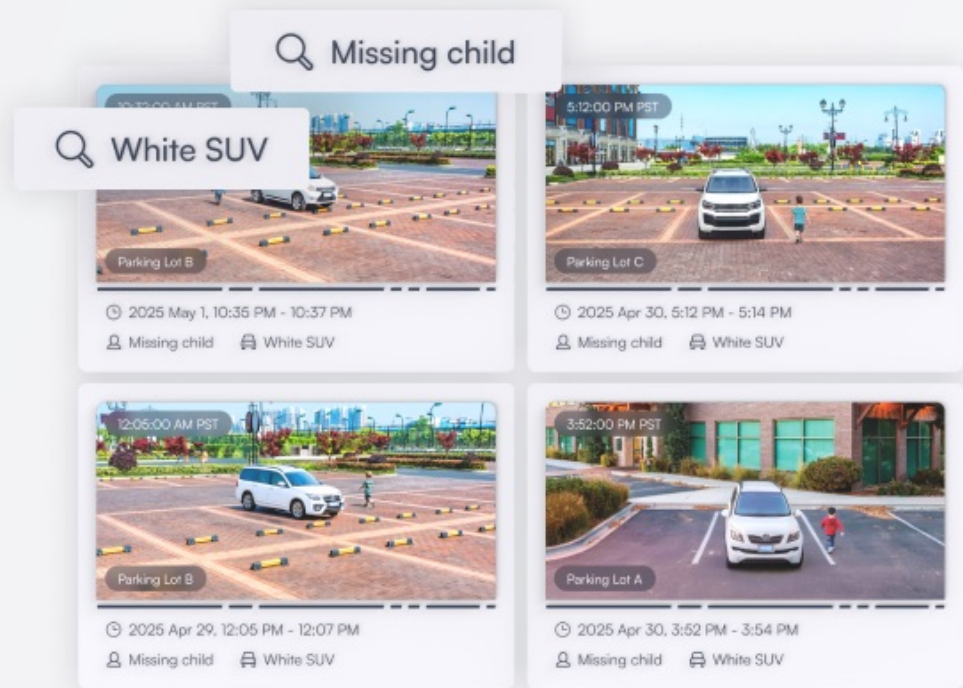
Missing child

White SUV

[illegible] AM PST

Parking Lot B

2025 May 1, 10:35 PM - 10:37 PM

Missing child White SUV

5:12:00 PM PST

Parking Lot C

2025 Apr 30, 5:12 PM - 5:14 PM

Missing child White SUV

12:05:00 AM PST

Parking Lot B

2025 Apr 29, 12:05 PM - 12:07 PM

Missing child White SUV

3:52:00 PM PST

Parking Lot A

2025 Apr 30, 3:52 PM - 3:54 PM

Missing child White SUV